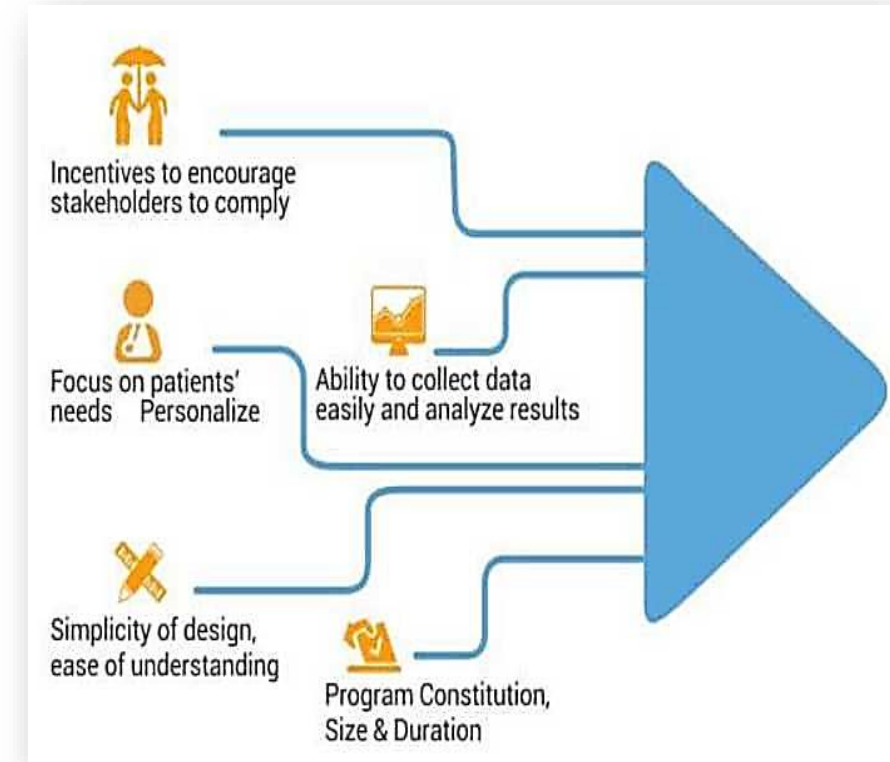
Incentives to encourage stakeholders to comply

Focus on patients' needs Personalize

Ability to collect data easily and analyze results

Simplicity of design, ease of understanding

Program Constitution, Size & Duration